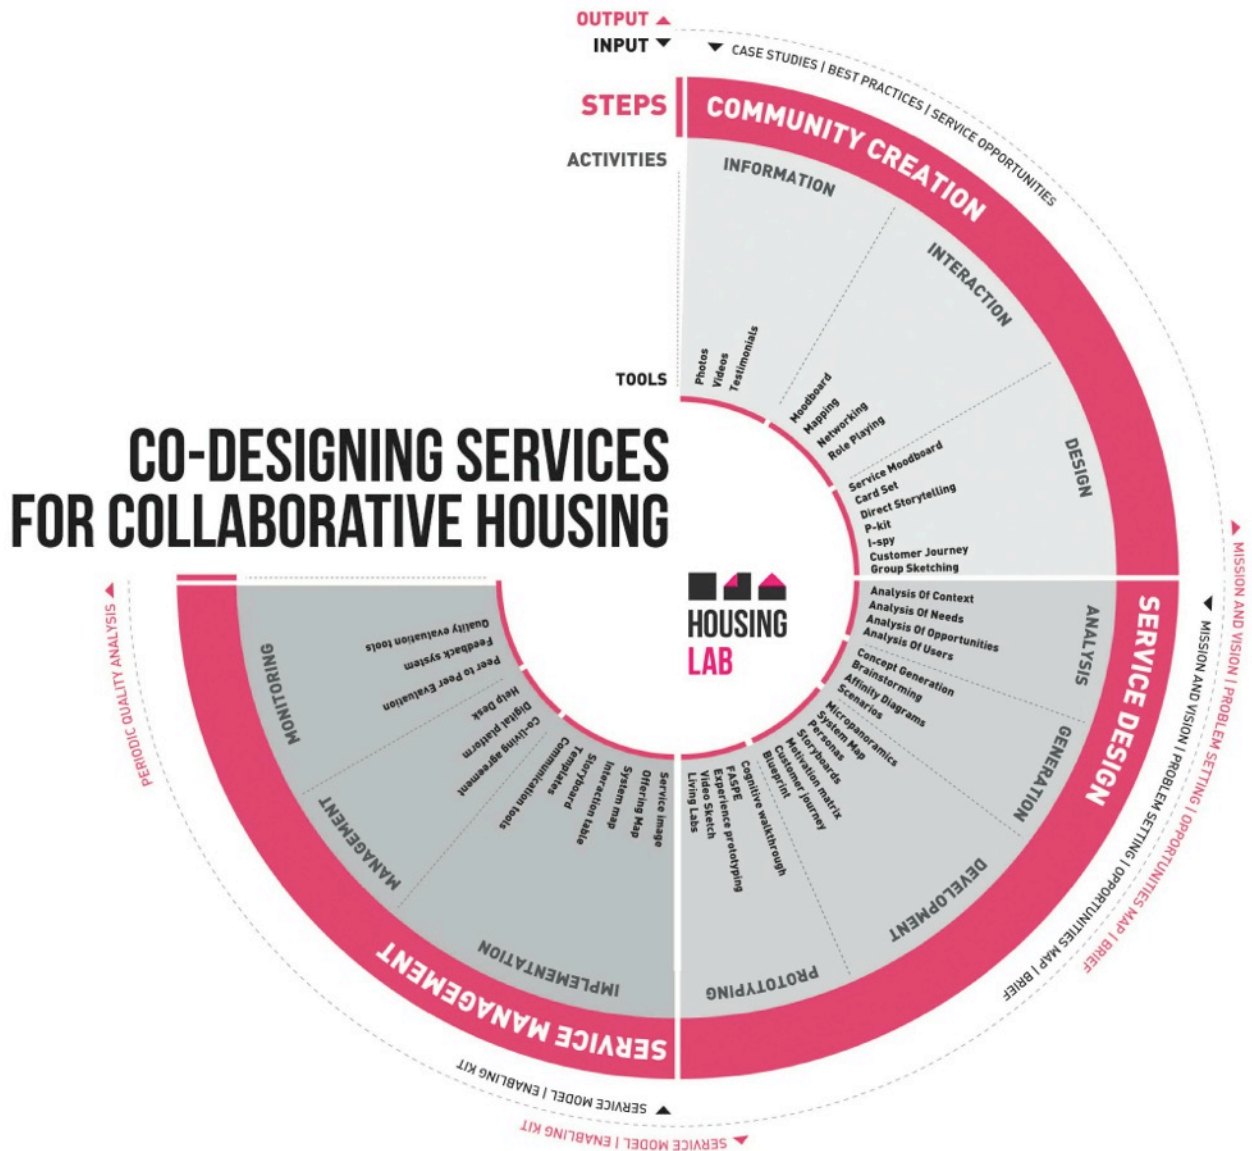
OUTPUT
INPUT
CASE STUDIES | BEST PRACTICES | SERVICE OPPORTUNITIES

STEPS
COMMUNITY CREATION

ACTIVITIES
INFORMATION
INTERACTION
DESIGN

TOOLS
Photos
Videos
Testimonials

Moodboard
Mapping
Networking
Role Playing

Service Moodboard
Card Set
Direct Storytelling
P-kit
I-spy
Customer Journey
Group Sketching

CO-DESIGNING SERVICES FOR COLLABORATIVE HOUSING

HOUSING LAB

SERVICE DESIGN
ANALYSIS
Analysis Of Context
Analysis Of Needs
Analysis Of Opportunities
Analysis Of Users

GENERATION
Concept Generation
Brainstorming
Affinity Diagrams
Scenarios

DEVELOPMENT
Micropanoramics
System Map
Personas
Storyboards
Motivation matrix
Customer journey
Blueprint

PROTOTYPING
Cognitive walkthrough
FASPE
Experience prototyping
Video Sketch
Living Labs

SERVICE MANAGEMENT
IMPLEMENTATION
Service image
Offering Map
System map
Interaction map
Interaction table
StoryBoard
Templates
Communication tools

MANAGEMENT
Co-living agreement
Digital platform
Help Desk

MONITORING
Peer to Peer Evaluation
Feedback system
Quality evaluation tools

MISSION AND VISION | PROBLEM SETTING | OPPORTUNITIES MAP | BRIEF
MISSION AND VISION | PROBLEM SETTING | OPPORTUNITIES MAP | BRIEF

SERVICE MODEL | ENABLING KIT
SERVICE MODEL | ENABLING KIT

PERIODIC QUALITY ANALYSIS